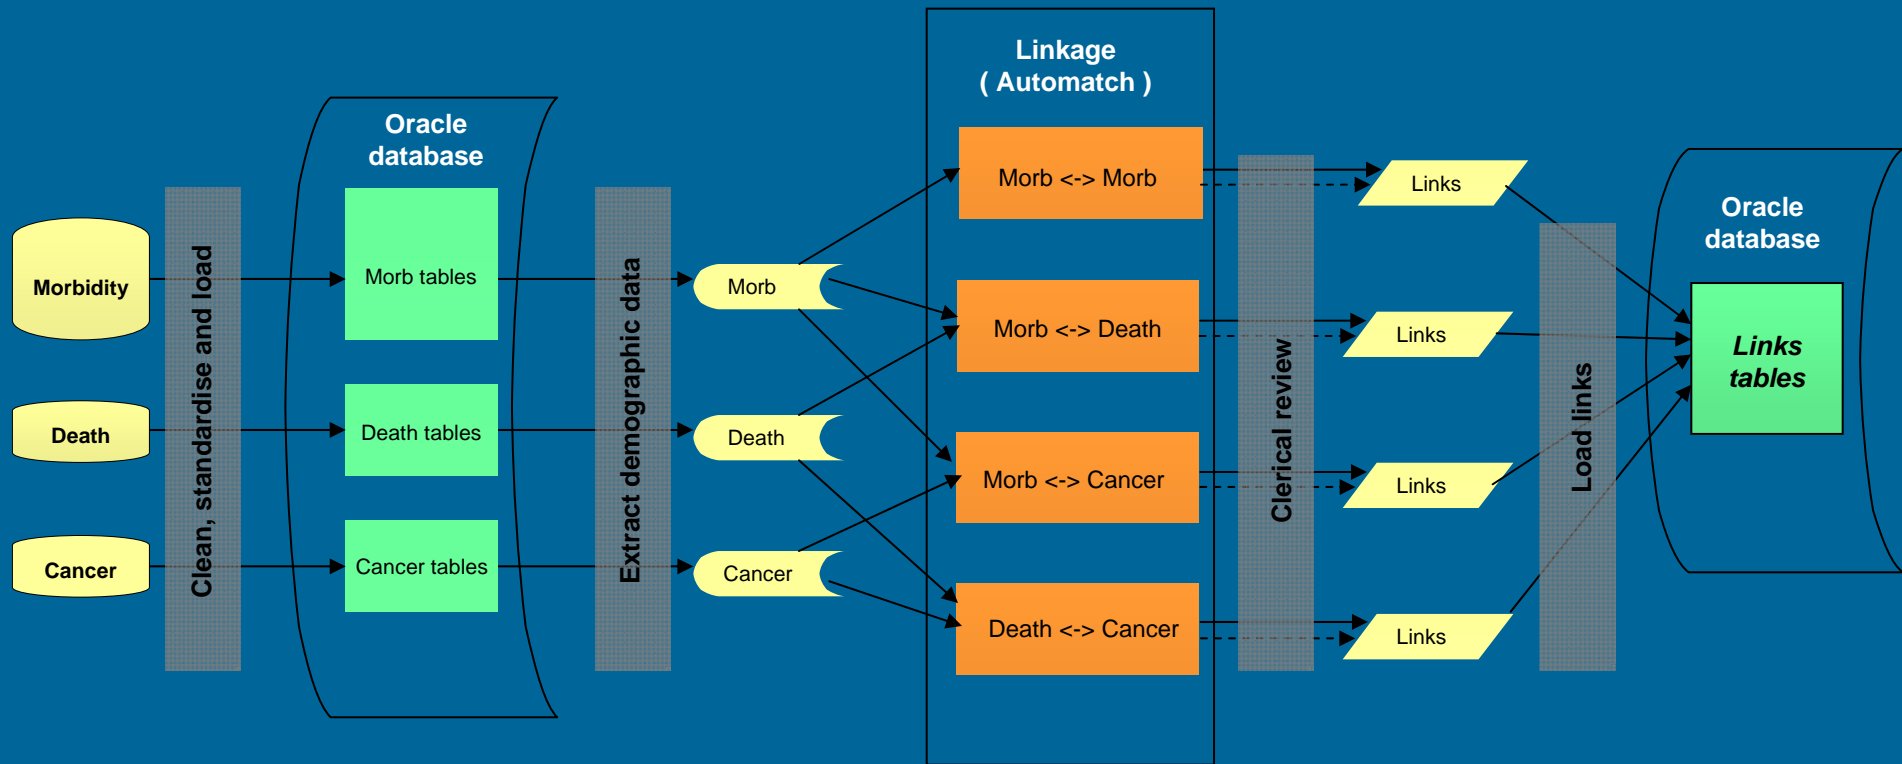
Morbidity

Death

Cancer

Clean, standardise and load

Oracle database

Morb tables

Death tables

Cancer tables

Extract demographic data

Morb

Death

Cancer

Linkage ( Automatch )

Morb <-> Morb

Morb <-> Death

Morb <-> Cancer

Death <-> Cancer

Clerical review

Links

Links

Links

Links

Load links

Oracle database

Links tables